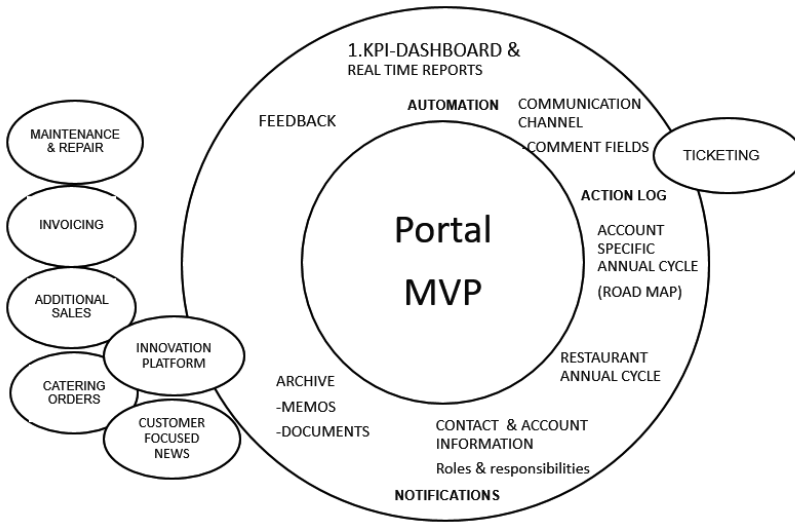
1.KPI-DASHBOARD &
REAL TIME REPORTS

FEEDBACK

AUTOMATION

COMMUNICATION CHANNEL
-COMMENT FIELDS

TICKETING

ACTION LOG

Portal
MVP

ACCOUNT SPECIFIC ANNUAL CYCLE
(ROAD MAP)

RESTAURANT ANNUAL CYCLE

ARCHIVE
-MEMOS
-DOCUMENTS

CONTACT & ACCOUNT INFORMATION
Roles & responsibilities

NOTIFICATIONS

MAINTENANCE & REPAIR

INVOICING

ADDITIONAL SALES

INNOVATION PLATFORM

CATERING ORDERS

CUSTOMER FOCUSED NEWS